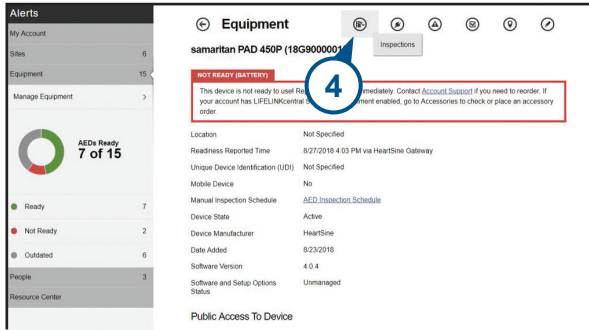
Alerts

My Account

Sites 6

Equipment 15

Manage Equipment >

AEDs Ready
7 of 15

Ready 7

Not Ready 2

Outdated 6

People 3

Resource Center

Equipment

Inspections

samaritan PAD 450P (18G9000001

4

NOT READY (BATTERY)

This device is not ready to use! Re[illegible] immediately. Contact Account Support if you need to reorder. If your account has LIFELINKcentral S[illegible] ement enabled, go to Accessories to check or place an accessory order.

| | |
|---|---|
| Location | Not Specified |
| Readiness Reported Time | 8/27/2018 4:03 PM via HeartSine Gateway |
| Unique Device Identification (UDI) | Not Specified |
| Mobile Device | No |
| Manual Inspection Schedule | AED Inspection Schedule |
| Device State | Active |
| Device Manufacturer | HeartSine |
| Date Added | 8/23/2018 |
| Software Version | 4.0.4 |
| Software and Setup Options Status | Unmanaged |

Public Access To Device